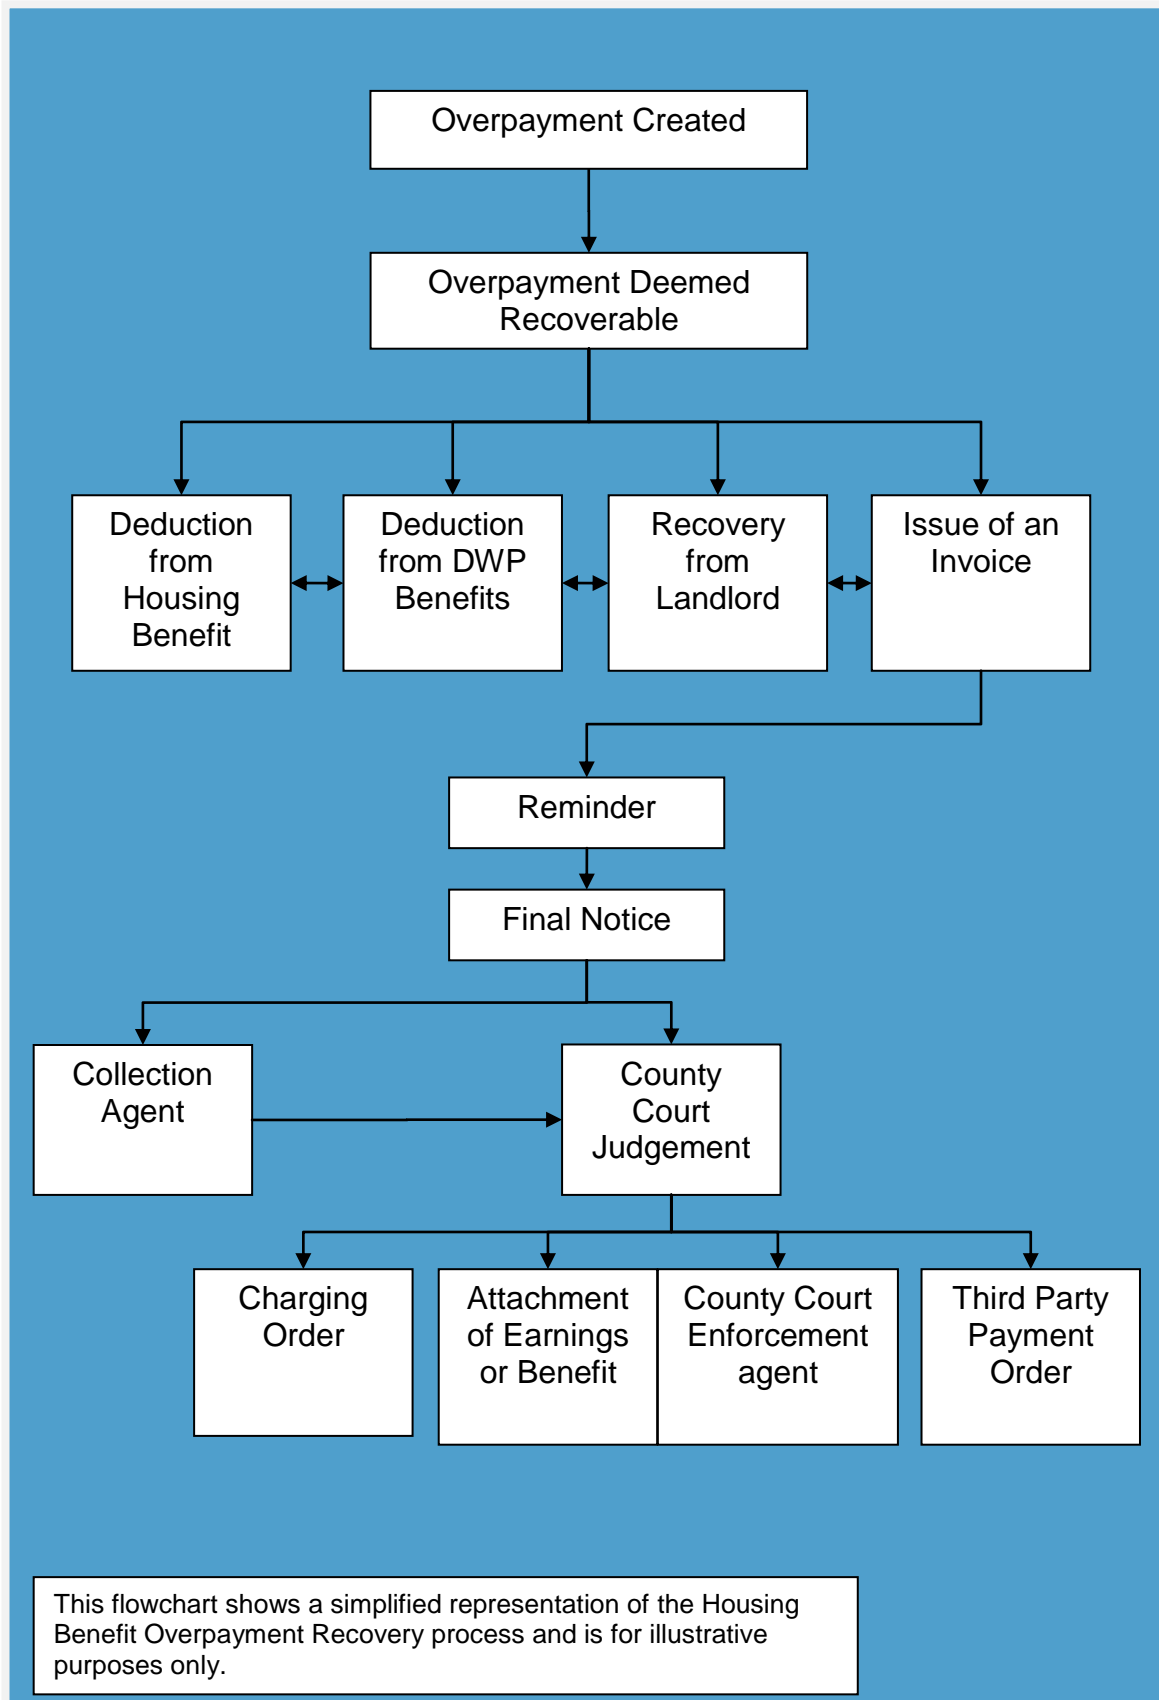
Overpayment Created

Overpayment Deemed Recoverable

Deduction from Housing Benefit

Deduction from DWP Benefits

Recovery from Landlord

Issue of an Invoice

Reminder

Final Notice

Collection Agent

County Court Judgement

Charging Order

Attachment of Earnings or Benefit

County Court Enforcement agent

Third Party Payment Order

This flowchart shows a simplified representation of the Housing Benefit Overpayment Recovery process and is for illustrative purposes only.